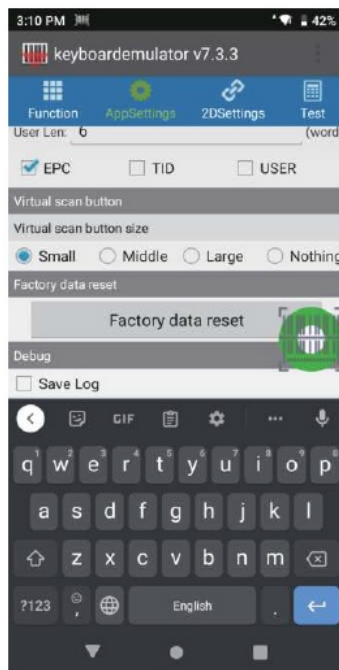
3:10 PM
42%
keyboardemulator v7.3.3
Function AppSettings 2DSettings Test
User Len: 6 (word
EPC TID USER
Virtual scan button
Virtual scan button size
Small Middle Large Nothing
Factory data reset
Factory data reset
Debug
Save Log
GIF
q w e r t y u i o p
a s d f g h j k l
z x c v b n m
?123 English